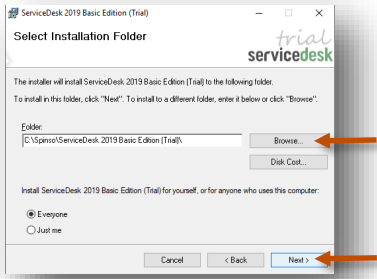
ServiceDesk 2019 Basic Edition (Trial)

Select Installation Folder

trial
servicedesk

The installer will install ServiceDesk 2019 Basic Edition (Trial) to the following folder.

To install in this folder, click "Next". To install to a different folder, enter it below or click "Browse".

Folder:
C:\Spinso\ServiceDesk 2019 Basic Edition (Trial)\

Browse...

Disk Cost...

Install ServiceDesk 2019 Basic Edition (Trial) for yourself, or for anyone who uses this computer:

Everyone

Just me

Cancel

< Back

Next >